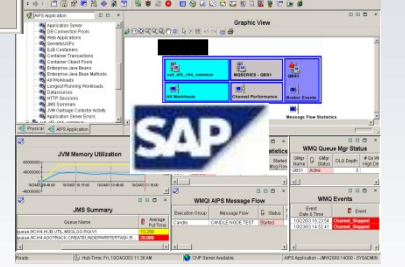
AIPS Application
Application Server
DB Connection Pools
Web Applications
Servlets/JSPs
EJB Containers
Container Transactions
Container Object Pools
Enterprise Java Beans
Enterprise Java Bean Methods
All Workloads
Longest Running Workloads
Datasources
HTTP Sessions
JMS Summary
JVM Garbage Collector Activity
Application Server Errors
Physical
AIPS Application
Graphic View
call_AIPS_click_common
MQSERIES - QBS1
QBS1
All Workloads
Channel Performance
Broker Events
Message Flow Statistics
SAP
JVM Memory Utilization
Statistics
WMQ Queue Mgr Status
QMgr Name
QMgr Status
DLQ Depth
# Cmd Server High Q
QBS1
Active
0
JMS Summary
Queue Name
Average Put Time
10,250
29,000
WMQI AIPS Message Flow
Execution Group
Message Flow
Status
Started
WMQ Events
Event Date & Time
Event
Channel_Stopped
Channel_Stopped
Ready
Hub Time: Fri, 10/24/2003 11:36 AM
CNP Server Available
AIPS Application - JMWC6811400 - SYSADMIN